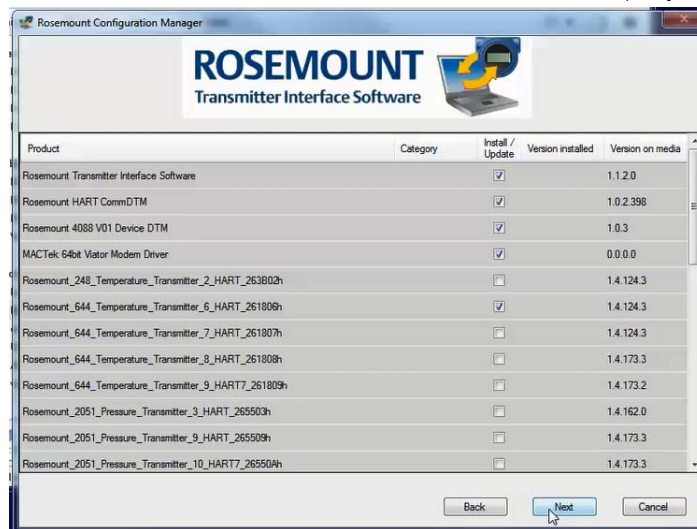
Rosemount Configuration Manager

ROSEMOUNT
Transmitter Interface Software

| Product | Category | Install / Update | Version installed | Version on media |
|---|---|---|---|---|
| Rosemount Transmitter Interface Software | | ☑ | | 1.1.2.0 |
| Rosemount HART CommDTM | | ☑ | | 1.0.2.398 |
| Rosemount 4088 V01 Device DTM | | ☑ | | 1.0.3 |
| MACTek 64bit Viator Modem Driver | | ☑ | | 0.0.0.0 |
| Rosemount_248_Temperature_Transmitter_2_HART_263B02h | | ☐ | | 1.4.124.3 |
| Rosemount_644_Temperature_Transmitter_6_HART_261806h | | ☑ | | 1.4.124.3 |
| Rosemount_644_Temperature_Transmitter_7_HART_261807h | | ☐ | | 1.4.124.3 |
| Rosemount_644_Temperature_Transmitter_8_HART_261808h | | ☐ | | 1.4.173.3 |
| Rosemount_644_Temperature_Transmitter_9_HART7_261809h | | ☐ | | 1.4.173.2 |
| Rosemount_2051_Pressure_Transmitter_3_HART_265503h | | ☐ | | 1.4.162.0 |
| Rosemount_2051_Pressure_Transmitter_9_HART_265509h | | ☐ | | 1.4.173.3 |
| Rosemount_2051_Pressure_Transmitter_10_HART7_26550Ah | | ☐ | | 1.4.173.3 |

Back Next Cancel